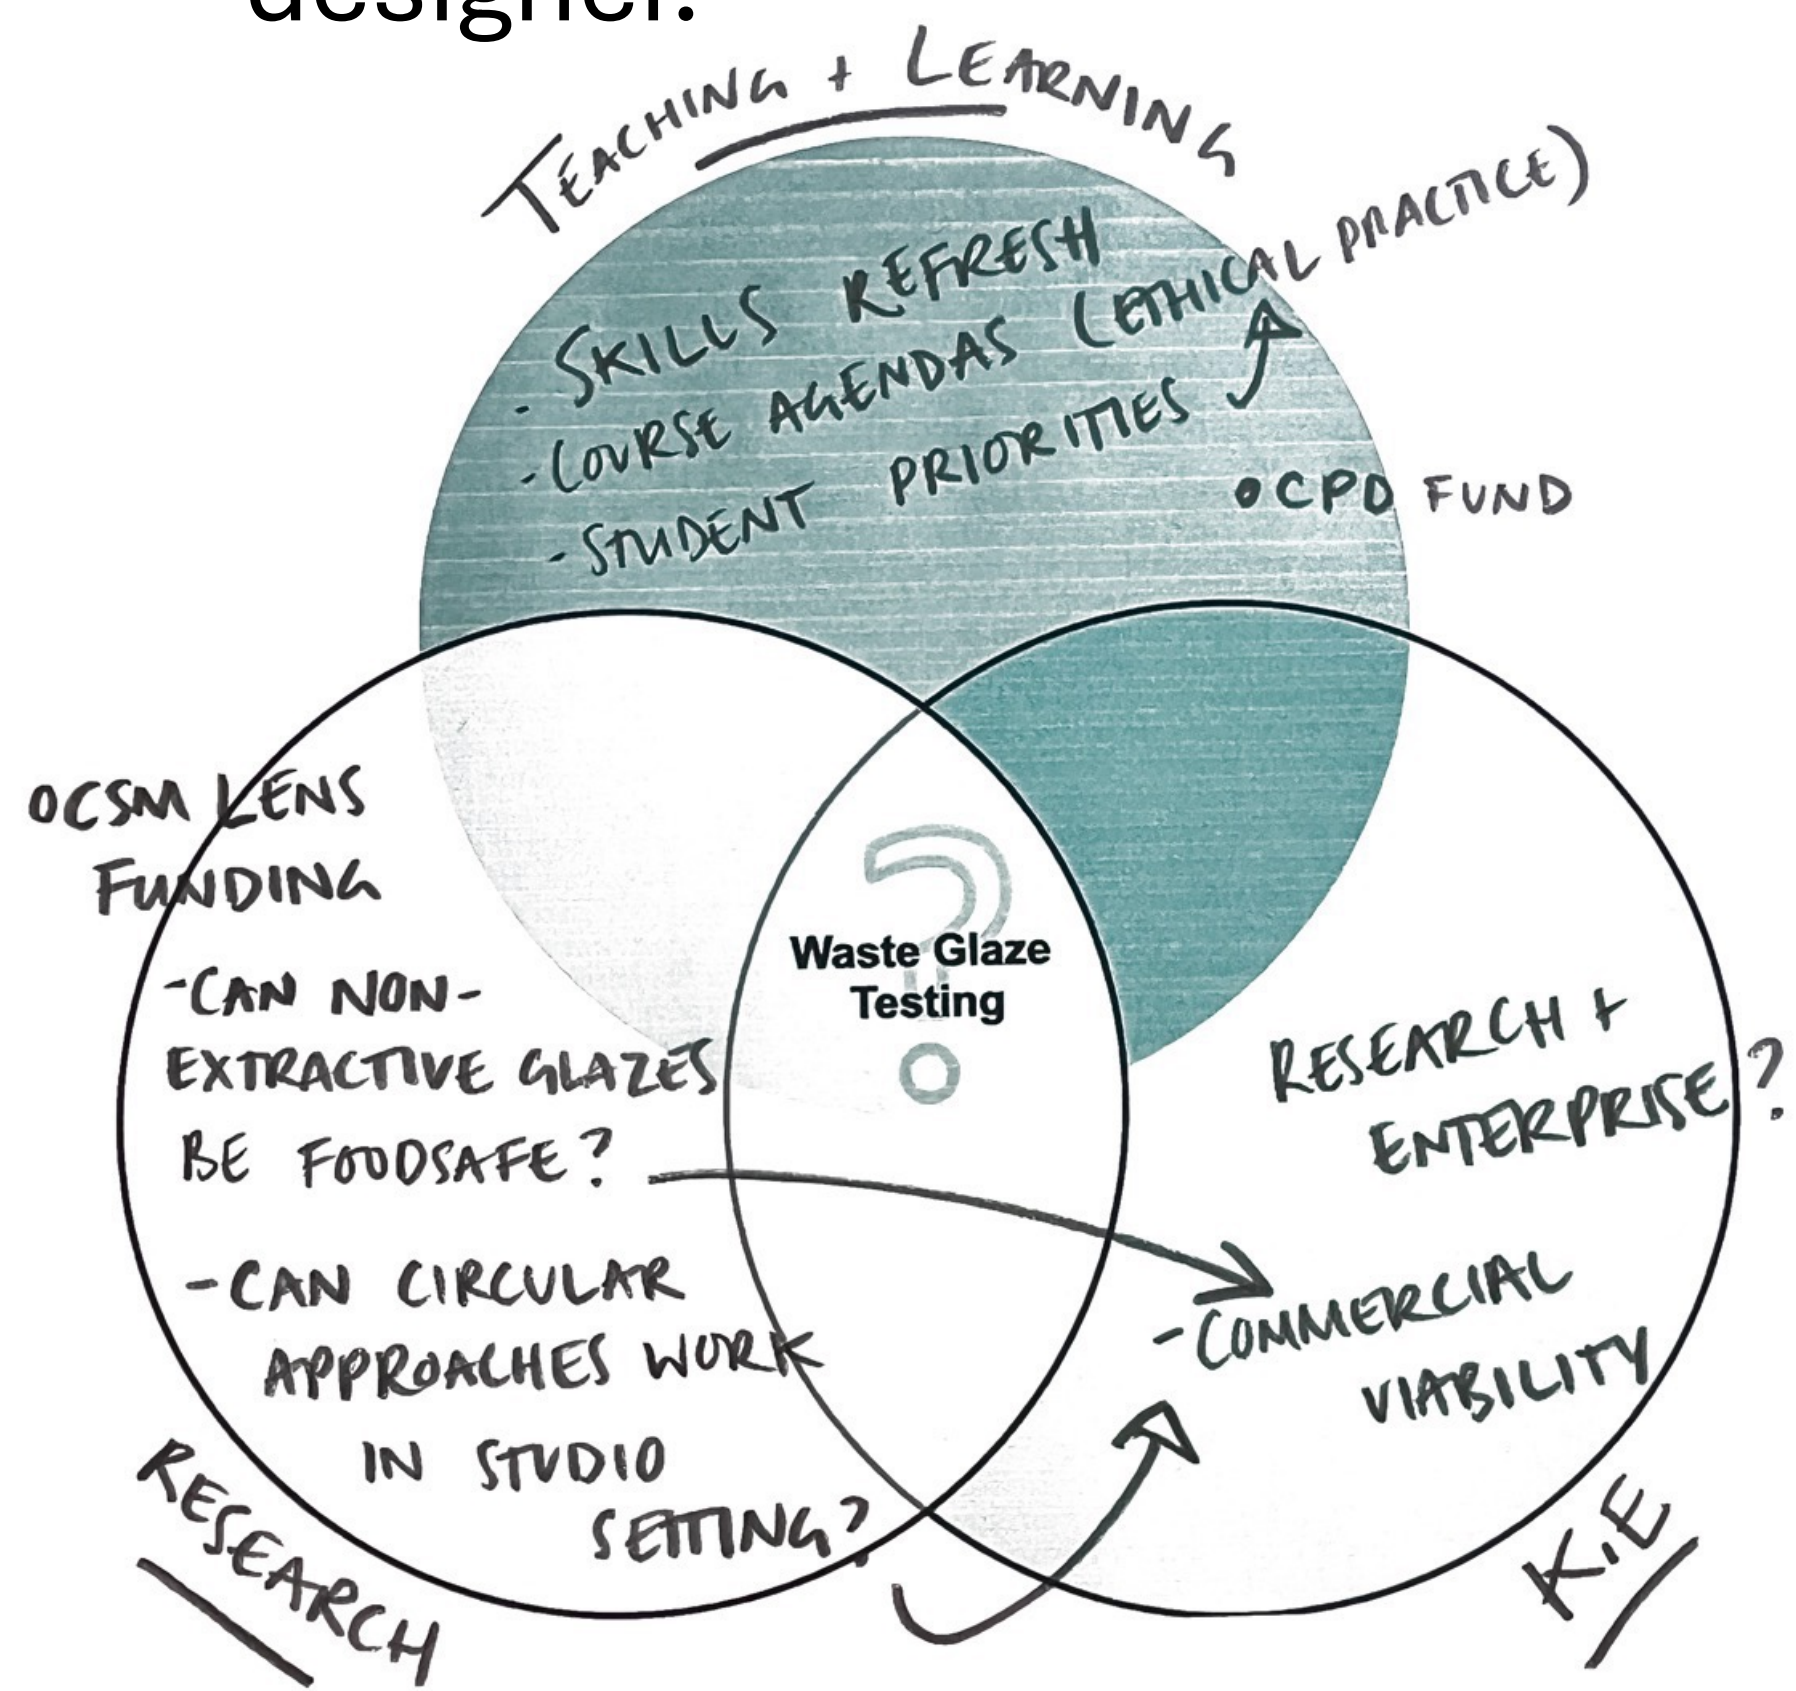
designer.

TEACHING + LEARNING

- SKILLS REFRESH
- COURSE AGENDAS (ETHICAL PRACTICE)
- STUDENT PRIORITIES

• CPD FUND

OCSM LENS FUNDING

Waste Glaze Testing

-CAN NON-EXTRACTIVE GLAZES BE FOODSAFE?

-CAN CIRCULAR APPROACHES WORK IN STUDIO SETTING?

RESEARCH + ENTERPRISE?

-COMMERCIAL VIABILITY

RESEARCH

K.E